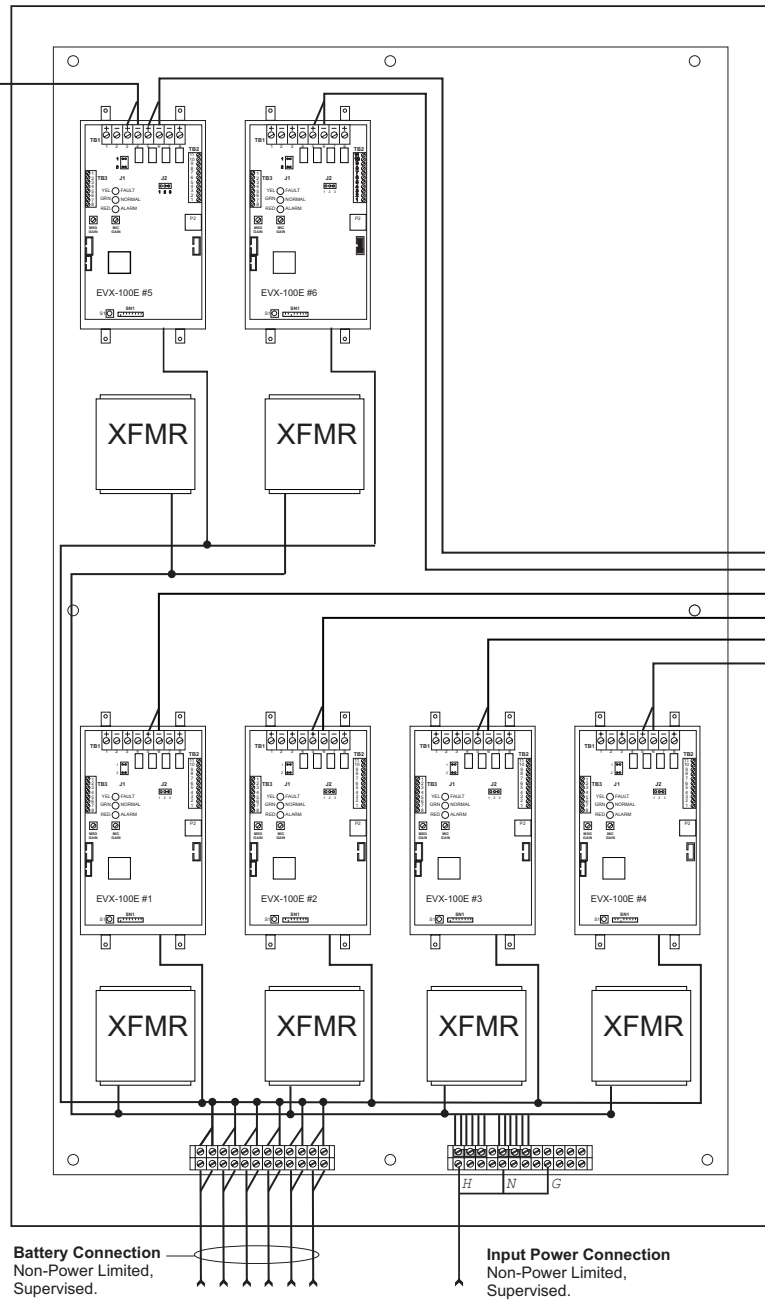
TB1
TB2
TB3
J1
J2
YEL FAULT
GRN NORMAL
RED ALARM
MSG GAIN
MIC GAIN
P2
EVX-100E #5
SN1

TB1
TB2
TB3
J1
J2
YEL FAULT
GRN NORMAL
RED ALARM
MSG GAIN
MIC GAIN
P2
EVX-100E #6
SN1

XFMR
XFMR

TB1
TB2
TB3
J1
J2
YEL FAULT
GRN NORMAL
RED ALARM
MSG GAIN
MIC GAIN
P2
EVX-100E #1
SN1

TB1
TB2
TB3
J1
J2
YEL FAULT
GRN NORMAL
RED ALARM
MSG GAIN
MIC GAIN
P2
EVX-100E #2
SN1

TB1
TB2
TB3
J1
J2
YEL FAULT
GRN NORMAL
RED ALARM
MSG GAIN
MIC GAIN
P2
EVX-100E #3
SN1

TB1
TB2
TB3
J1
J2
YEL FAULT
GRN NORMAL
RED ALARM
MSG GAIN
MIC GAIN
P2
EVX-100E #4
SN1

XFMR
XFMR
XFMR
XFMR

H
N
G

**Battery Connection**
Non-Power Limited,
Supervised.

**Input Power Connection**
Non-Power Limited,
Supervised.